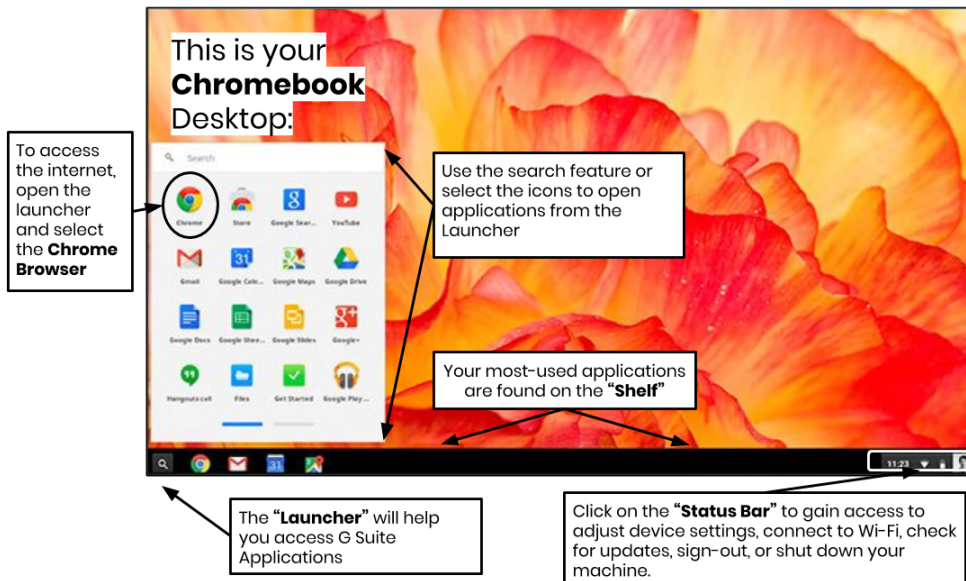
This is your **Chromebook** Desktop:

To access the internet, open the launcher and select the **Chrome Browser**

Search

Chrome
Store
Google Sear...
YouTube
Gmail
Google Cale...
Google Maps
Google Drive
Google Docs
Google Shee...
Google Slides
Google+
Hangouts call
Files
Get Started
Google Play ...

Use the search feature or select the icons to open applications from the Launcher

Your most-used applications are found on the **"Shelf"**

11:23

The **"Launcher"** will help you access G Suite Applications

Click on the **"Status Bar"** to gain access to adjust device settings, connect to Wi-Fi, check for updates, sign-out, or shut down your machine.